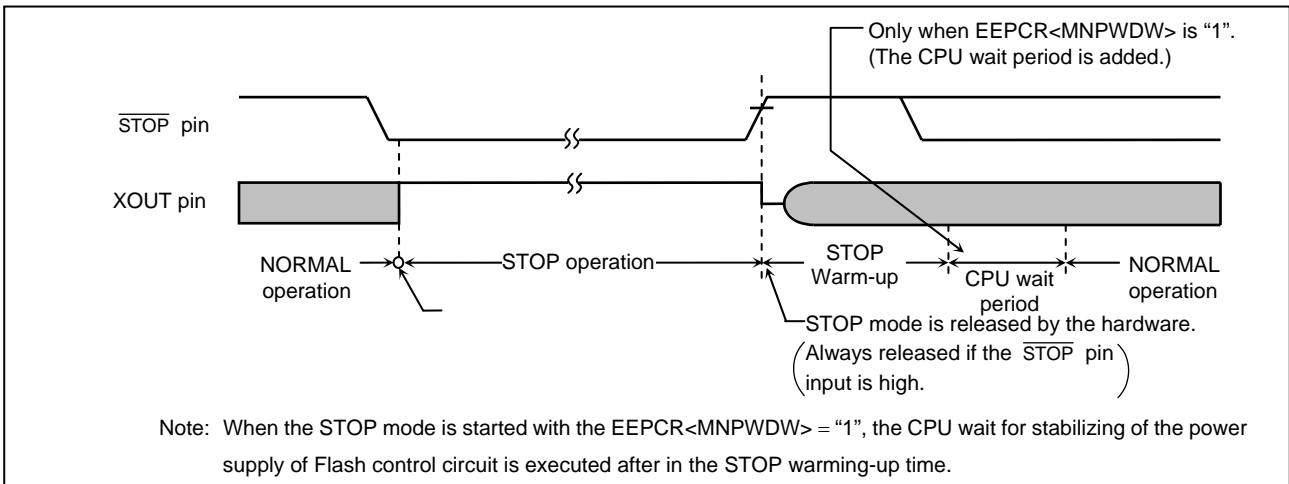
Only when EEPCR<MNPWDW> is "1".
(The CPU wait period is added.)

$\overline{\text{STOP}}$ pin

XOUT pin

NORMAL operation

STOP operation

STOP Warm-up

CPU wait period

NORMAL operation

STOP mode is released by the hardware.
(Always released if the $\overline{\text{STOP}}$ pin input is high.)

Note: When the STOP mode is started with the EEPCR<MNPWDW> = "1", the CPU wait for stabilizing of the power supply of Flash control circuit is executed after in the STOP warming-up time.